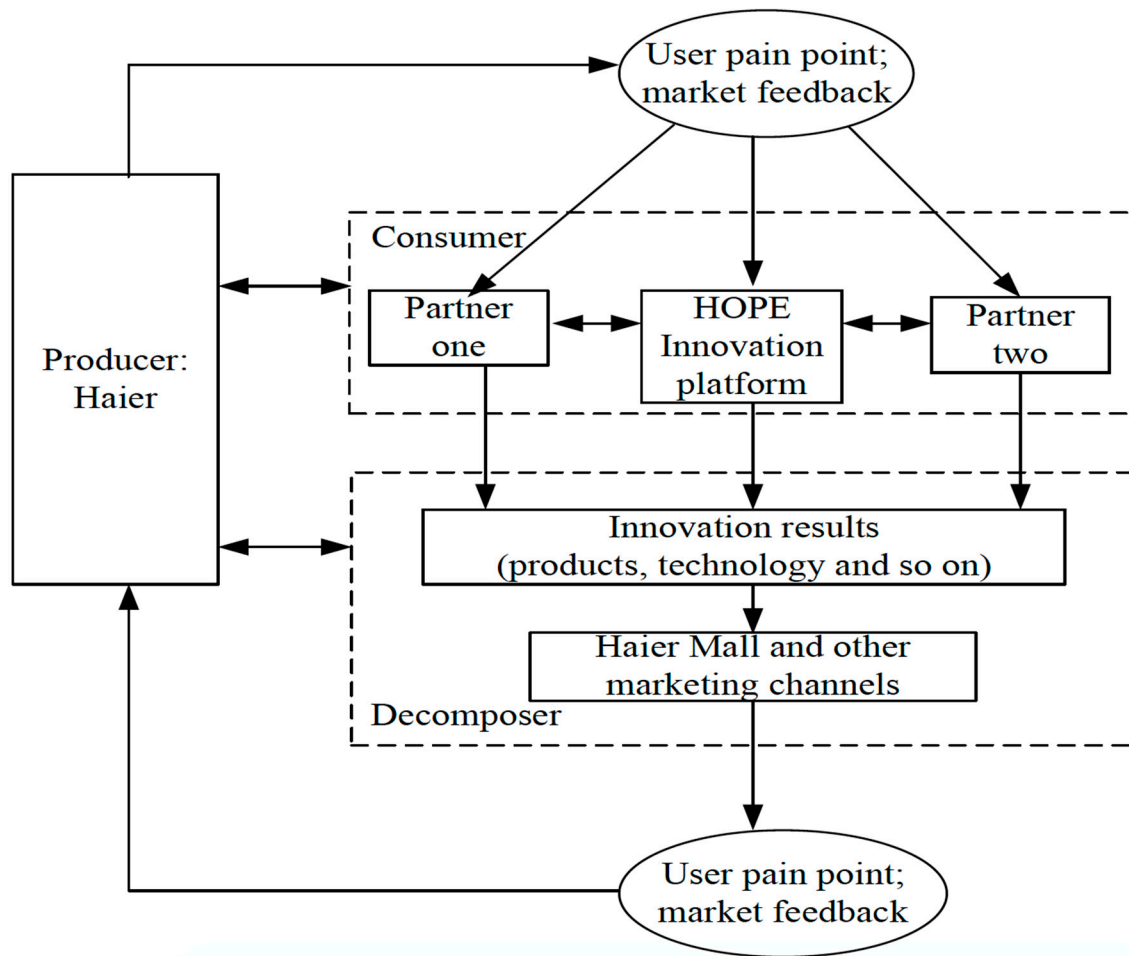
User pain point; market feedback

Producer: Haier

Consumer

Partner one

HOPE Innovation platform

Partner two

Innovation results (products, technology and so on)

Haier Mall and other marketing channels

Decomposer

User pain point; market feedback